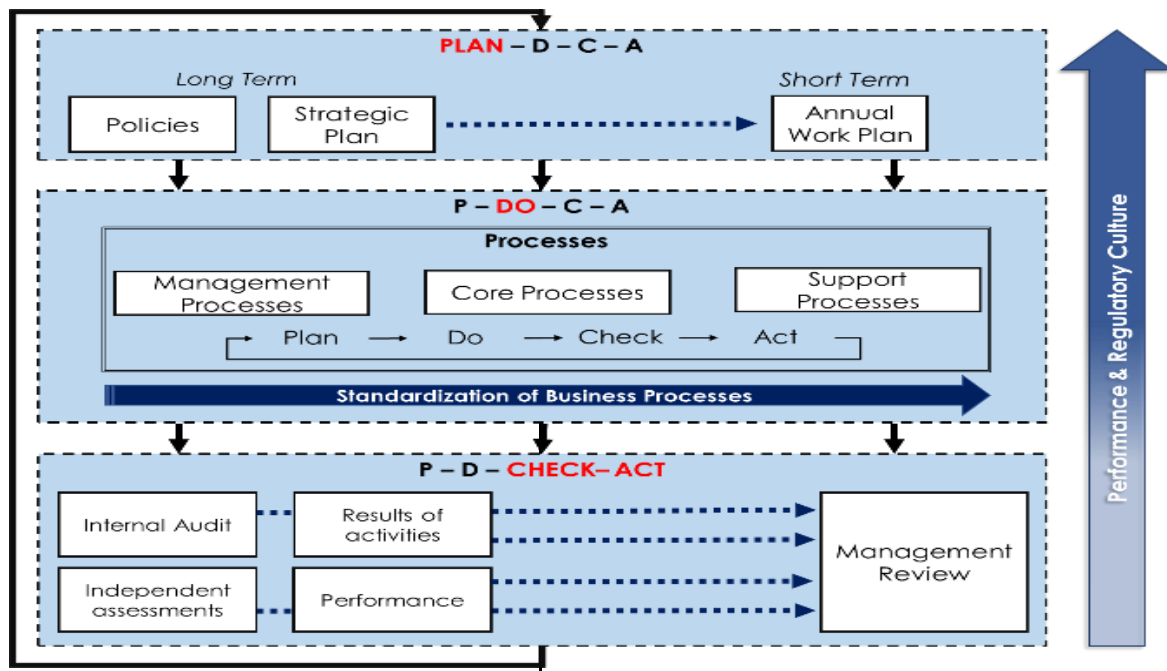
PLAN – D – C – A

Long Term

Short Term

Policies

Strategic Plan

Annual Work Plan

P – DO – C – A

Processes

Management Processes

Core Processes

Support Processes

Plan → Do → Check → Act

Standardization of Business Processes

P – D – CHECK– ACT

Internal Audit

Results of activities

Independent assessments

Performance

Management Review

Performance & Regulatory Culture